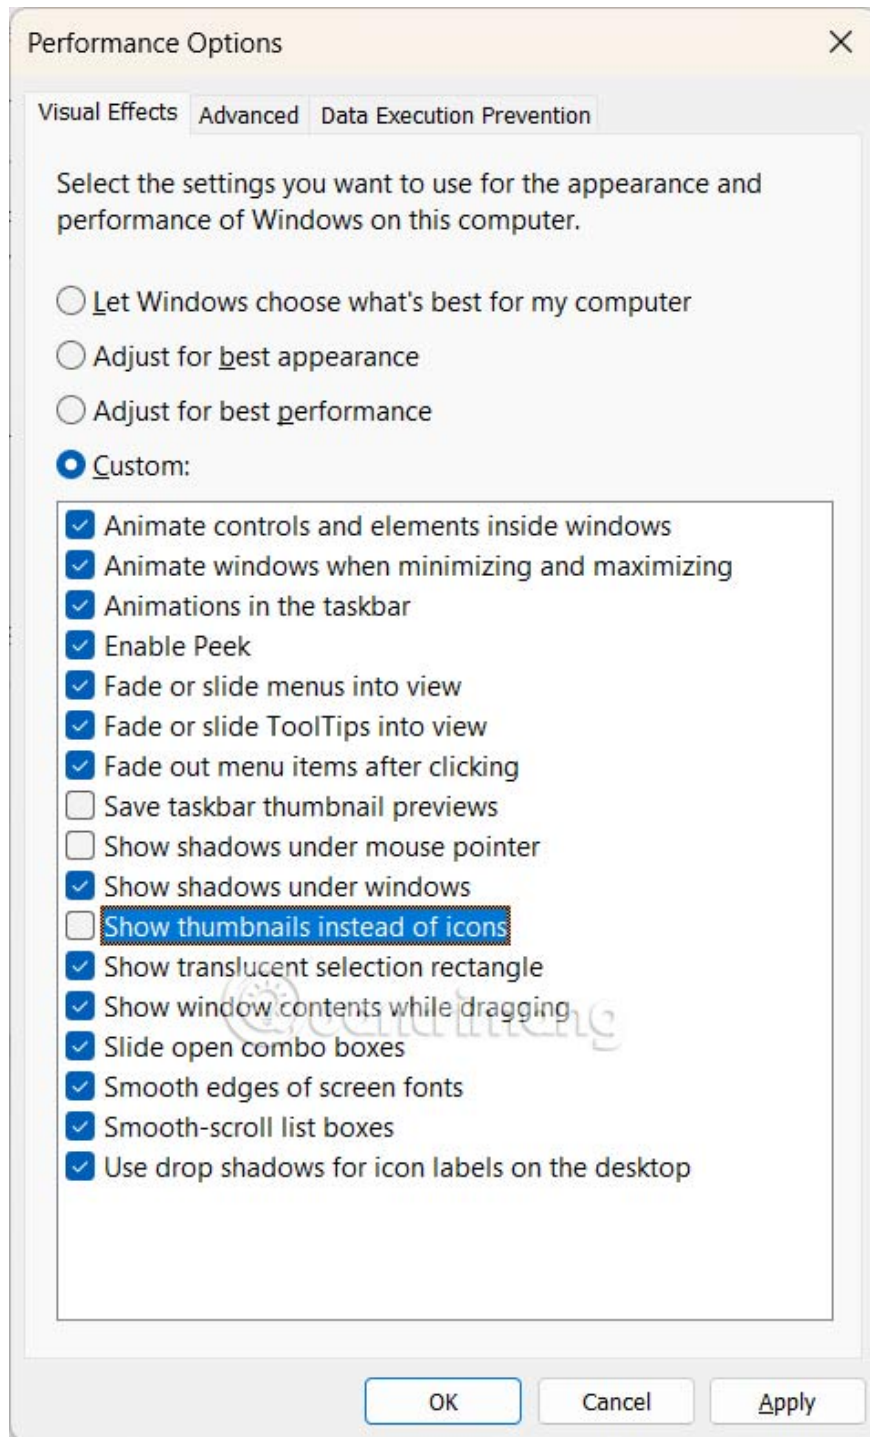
Performance Options

Visual Effects | Advanced | Data Execution Prevention

Select the settings you want to use for the appearance and performance of Windows on this computer.

Let Windows choose what's best for my computer
Adjust for best appearance
Adjust for best performance
Custom:

Animate controls and elements inside windows
Animate windows when minimizing and maximizing
Animations in the taskbar
Enable Peek
Fade or slide menus into view
Fade or slide ToolTips into view
Fade out menu items after clicking
Save taskbar thumbnail previews
Show shadows under mouse pointer
Show shadows under windows
Show thumbnails instead of icons
Show translucent selection rectangle
Show window contents while dragging
Slide open combo boxes
Smooth edges of screen fonts
Smooth-scroll list boxes
Use drop shadows for icon labels on the desktop

OK
Cancel
Apply